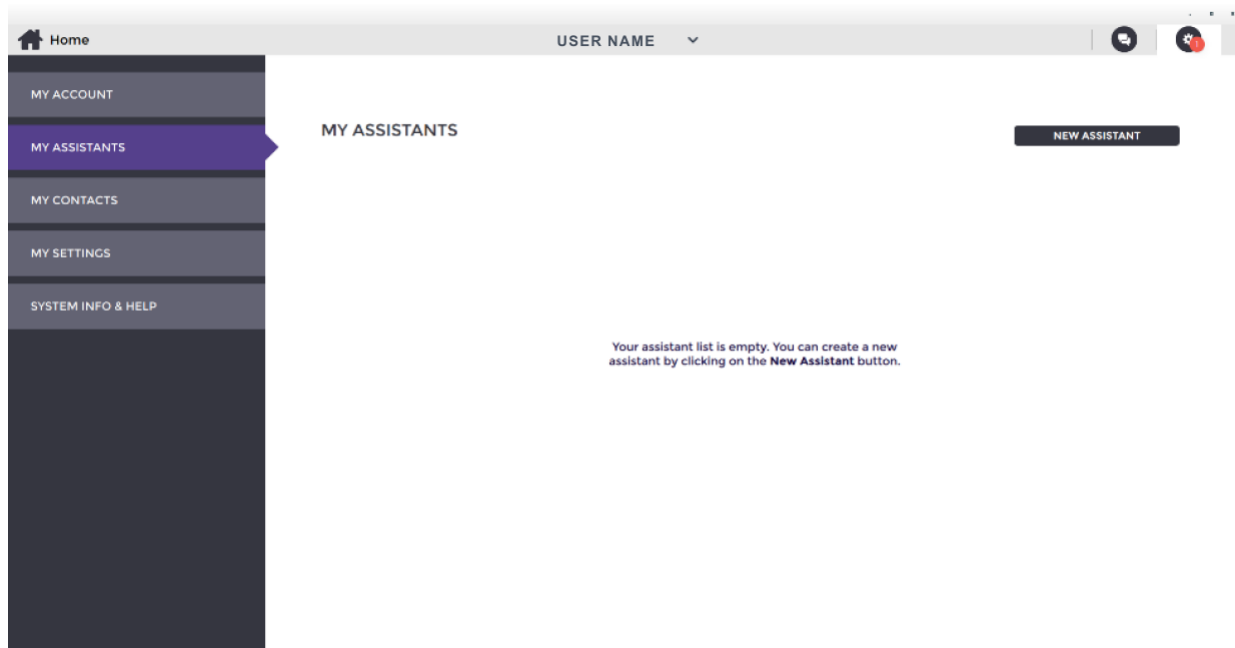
Home

USER NAME

MY ACCOUNT

MY ASSISTANTS

MY CONTACTS

MY SETTINGS

SYSTEM INFO & HELP

MY ASSISTANTS

NEW ASSISTANT

Your assistant list is empty. You can create a new assistant by clicking on the **New Assistant** button.